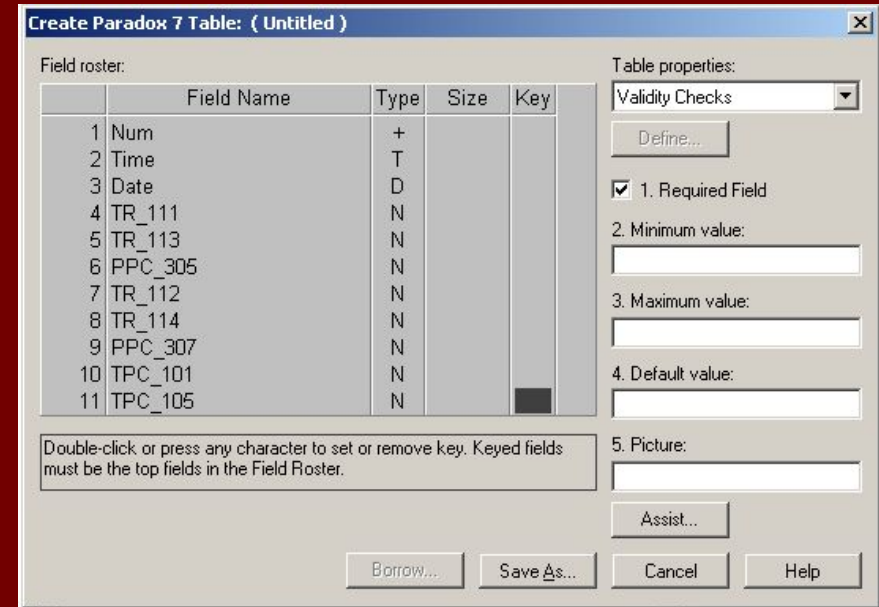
Create Paradox 7 Table: ( Untitled )

×

Field roster:

| | Field Name | Type | Size | Key |
|---|---|---|---|---|
| 1 | Num | + | | |
| 2 | Time | T | | |
| 3 | Date | D | | |
| 4 | TR_111 | N | | |
| 5 | TR_113 | N | | |
| 6 | PPC_305 | N | | |
| 7 | TR_112 | N | | |
| 8 | TR_114 | N | | |
| 9 | PPC_307 | N | | |
| 10 | TPC_101 | N | | |
| 11 | TPC_105 | N | | |

Double-click or press any character to set or remove key. Keyed fields must be the top fields in the Field Roster.

Table properties:

Validity Checks

Define...

☑ 1. Required Field

2. Minimum value:

3. Maximum value:

4. Default value:

5. Picture:

Assist...

Borrow...

Save As...

Cancel

Help